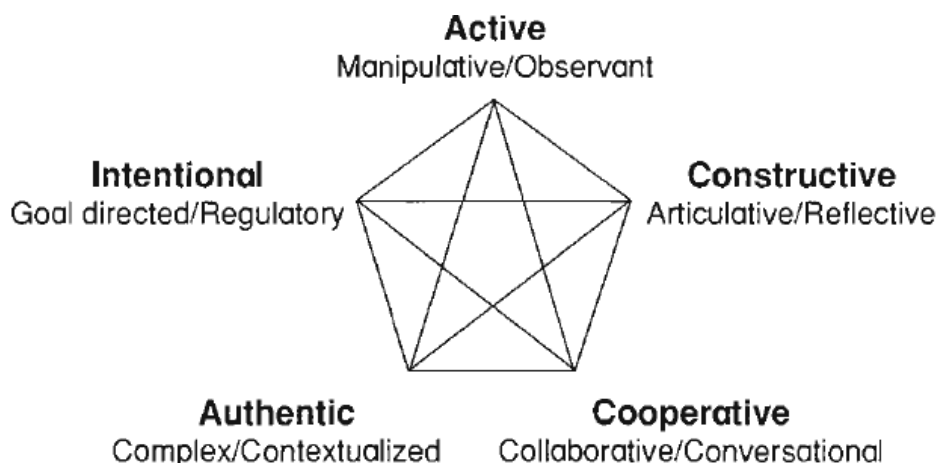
**Active**
Manipulative/Observant

**Intentional**
Goal directed/Regulatory

**Constructive**
Articulative/Reflective

**Authentic**
Complex/Contextualized

**Cooperative**
Collaborative/Conversational